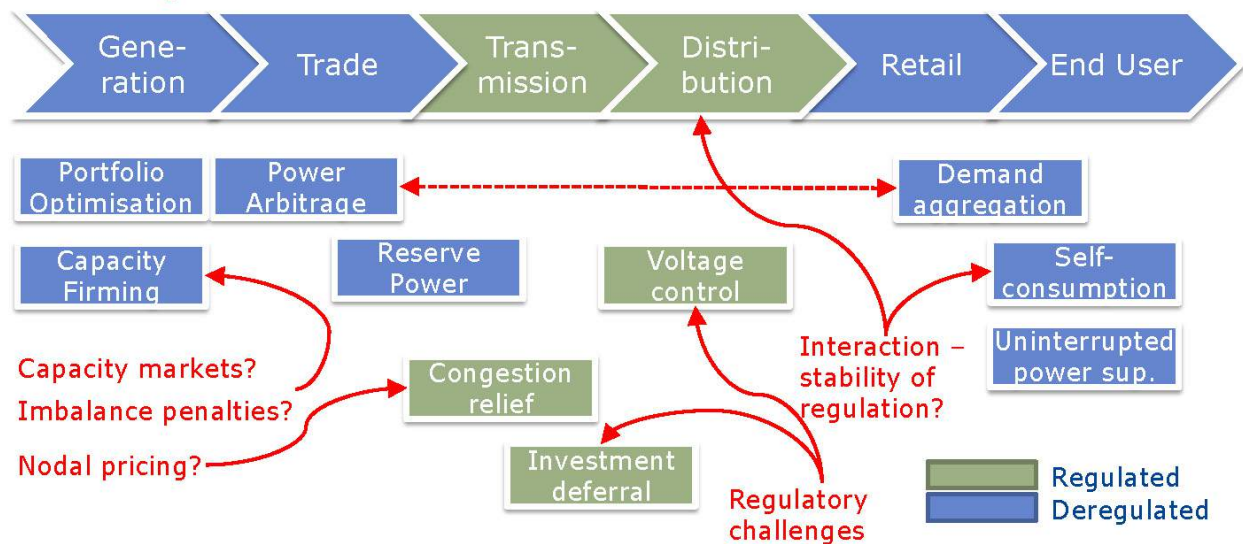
Generation

Trade

Transmission

Distribution

Retail

End User

Portfolio Optimisation

Power Arbitrage

Demand aggregation

Capacity Firming

Reserve Power

Voltage control

Self-consumption

Uninterrupted power sup.

Capacity markets?

Imbalance penalties?

Congestion relief

Interaction – stability of regulation?

Nodal pricing?

Investment deferral

Regulatory challenges

Regulated

Deregulated